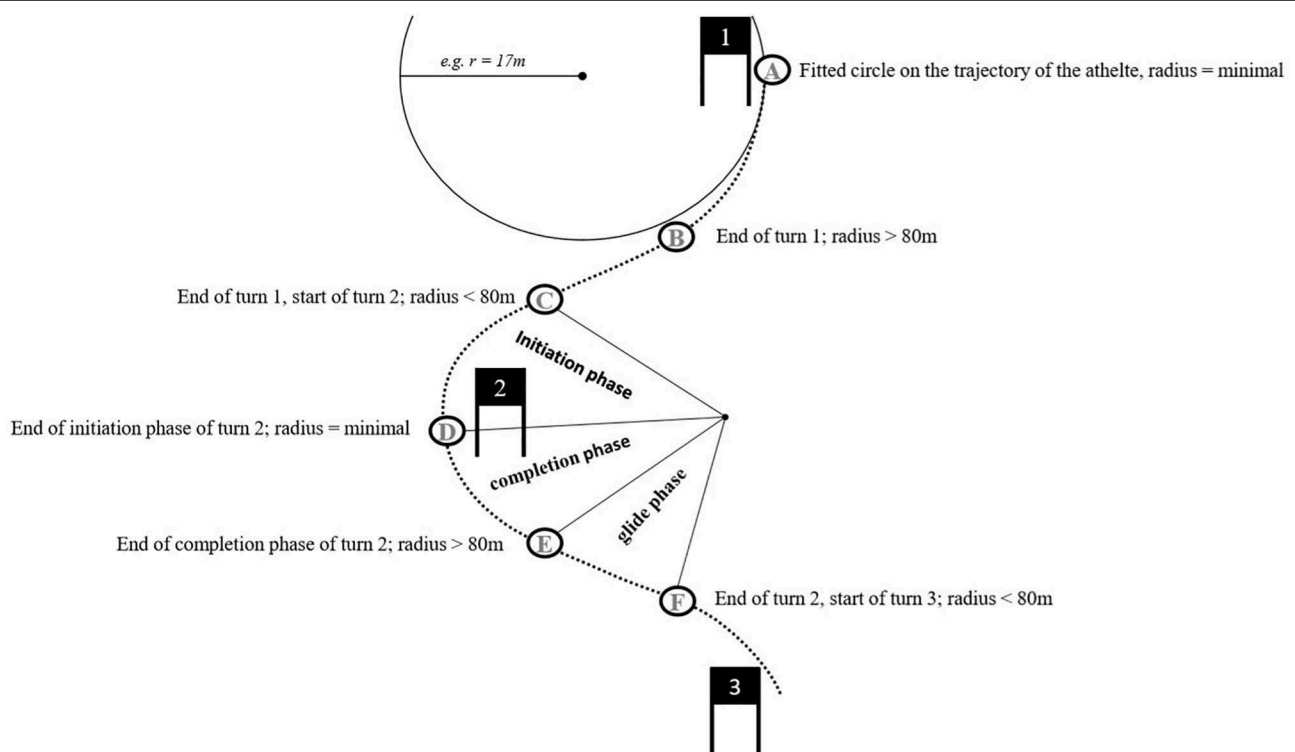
e.g. $r = 17m$

1

A Fitted circle on the trajectory of the athelte, radius = minimal

B End of turn 1; radius > 80m

End of turn 1, start of turn 2; radius < 80m C

Initiation phase

2

End of initiation phase of turn 2; radius = minimal D

completion phase

glide phase

End of completion phase of turn 2; radius > 80m E

F End of turn 2, start of turn 3; radius < 80m

3